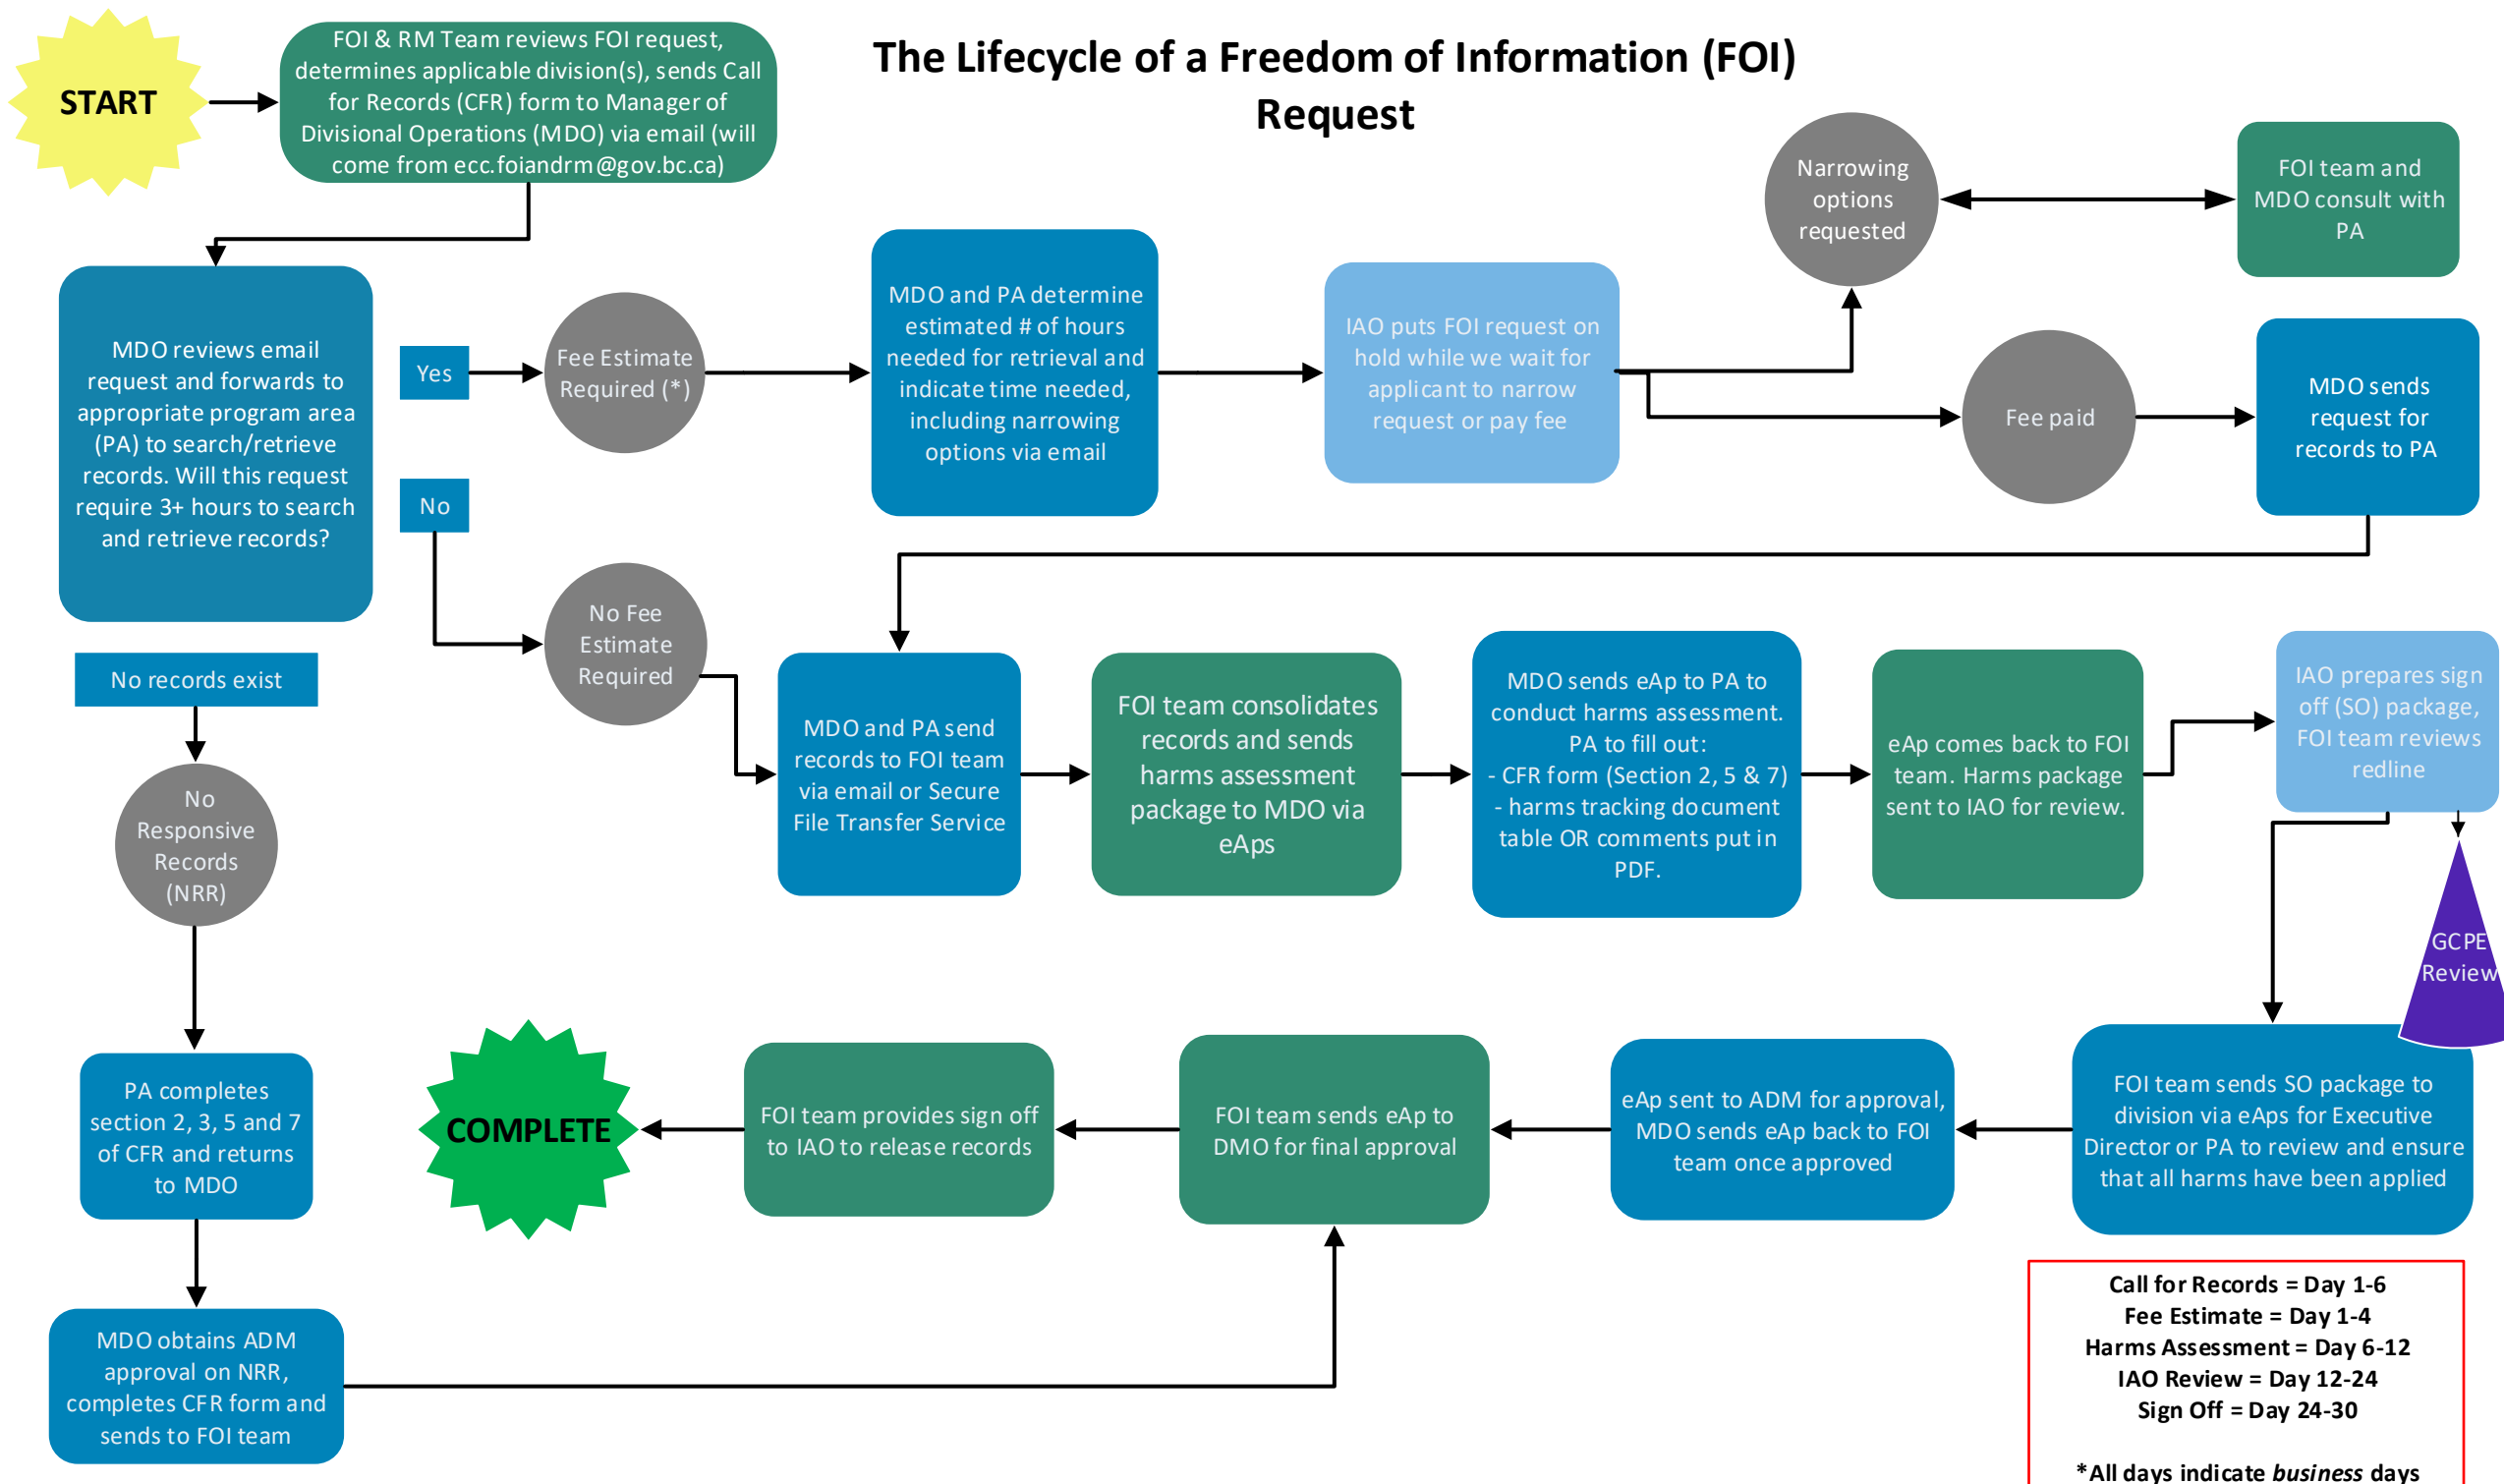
START

FOI & RM Team reviews FOI request, determines applicable division(s), sends Call for Records (CFR) form to Manager of Divisional Operations (MDO) via email (will come from ecc.foiandrm@gov.bc.ca)

The Lifecycle of a Freedom of Information (FOI) Request

Narrowing options requested

FOI team and MDO consult with PA

MDO reviews email request and forwards to appropriate program area (PA) to search/retrieve records. Will this request require 3+ hours to search and retrieve records?

Yes

Fee Estimate Required (*)

MDO and PA determine estimated # of hours needed for retrieval and indicate time needed, including narrowing options via email

IAO puts FOI request on hold while we wait for applicant to narrow request or pay fee

Fee paid

MDO sends request for records to PA

No

No Fee Estimate Required

No records exist

No Responsive Records (NRR)

MDO and PA send records to FOI team via email or Secure File Transfer Service

FOI team consolidates records and sends harms assessment package to MDO via eAps

MDO sends eAp to PA to conduct harms assessment. PA to fill out:
- CFR form (Section 2, 5 & 7)
- harms tracking document table OR comments put in PDF.

eAp comes back to FOI team. Harms package sent to IAO for review.

IAO prepares sign off (SO) package, FOI team reviews redline

GCPE Review

PA completes section 2, 3, 5 and 7 of CFR and returns to MDO

COMPLETE

FOI team provides sign off to IAO to release records

FOI team sends eAp to DMO for final approval

eAp sent to ADM for approval, MDO sends eAp back to FOI team once approved

FOI team sends SO package to division via eAps for Executive Director or PA to review and ensure that all harms have been applied

MDO obtains ADM approval on NRR, completes CFR form and sends to FOI team

Call for Records = Day 1-6
Fee Estimate = Day 1-4
Harms Assessment = Day 6-12
IAO Review = Day 12-24
Sign Off = Day 24-30

*All days indicate *business* days